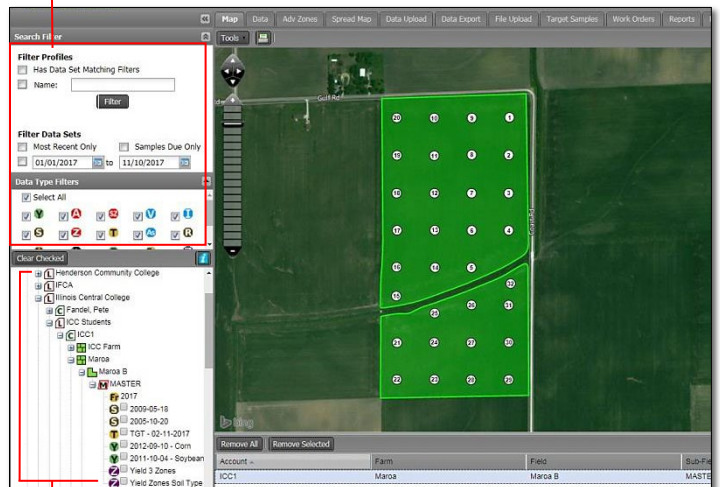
Map | Data | Adv Zones | Spread Map | Data Upload | Data Export | File Upload | Target Samples | Work Orders | Reports

Search Filter

Tools

Filter Profiles
Has Data Set Matching Filters
Name:
Filter

Filter Data Sets
Most Recent Only
Samples Due Only
01/01/2017 to 11/10/2017

Data Type Filters
Select All
Y A Z V I
S Z T A R

Clear Checked
Henderson Community College
IFCA
Illinois Central College
Fandel, Pete
ICC Students
ICC1
ICC Farm
Maroa
Maroa B
MASTER
2017
2009-05-18
2005-10-20
TGT - 02-11-2017
2012-09-10 - Corn
2011-10-04 - Soybean
Yield 3 Zones
Yield Zones Soil Type

Gulf Rd

20 13 3 1
19 11 8 2
18 12 7 3
17 12 6 4
16 13 5
15 32
25 26 31
24 25 27 30
22 23 28 29

bing

Remove All | Remove Selected

| Account | Farm | Field | Sub-Fie |
|---|---|---|---|
| ICC1 | Maroa | Maroa B | MASTE |